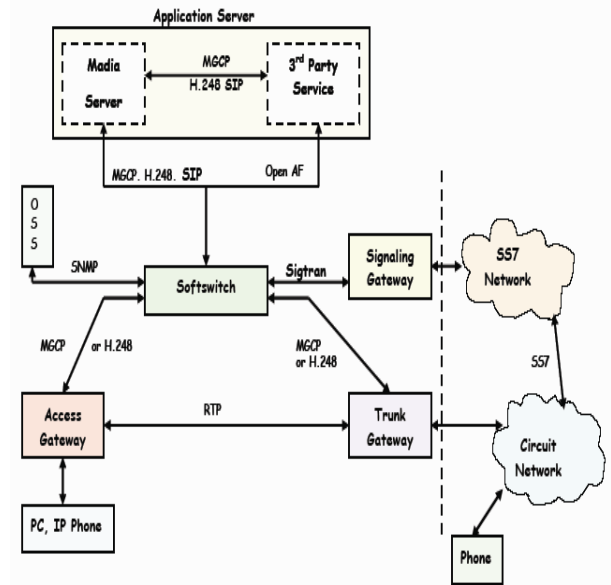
Application Server

Madia Server

MGCP

H.248 SIP

3$^{rd}$ Party Service

MGCP. H.248. SIP

Open AF

O
S
S

SNMP

Softswitch

Sigtran

Signaling Gateway

SS7 Network

SS7

MGCP or H.248

MGCP or H.248

Access Gateway

RTP

Trunk Gateway

Circuit Network

PC, IP Phone

Phone